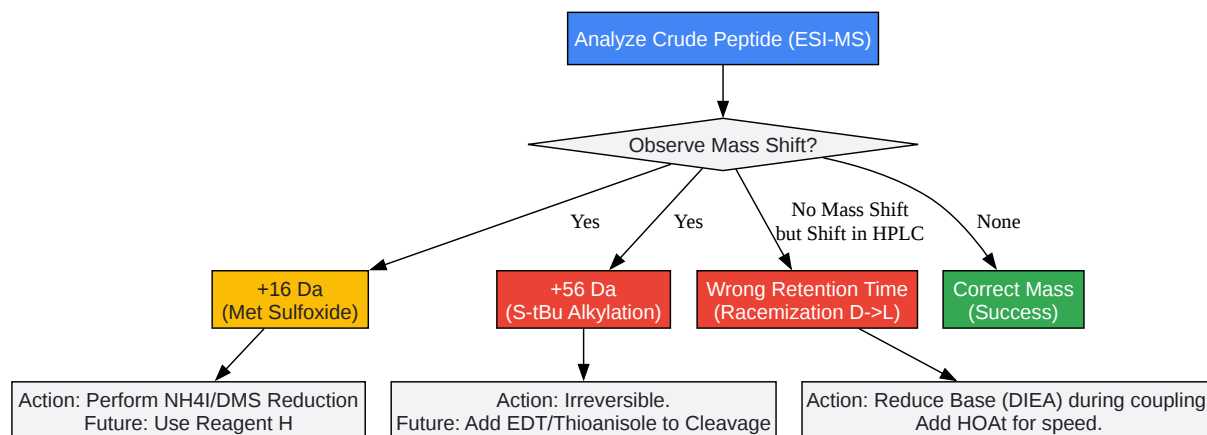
Analyze Crude Peptide (ESI-MS)

Observe Mass Shift?

Yes

Yes

No Mass Shift but Shift in HPLC

None

+16 Da (Met Sulfoxide)

+56 Da (S-tBu Alkylation)

Wrong Retention Time (Racemization D->L)

Correct Mass (Success)

Action: Perform NH4I/DMS Reduction Future: Use Reagent H

Action: Irreversible. Future: Add EDT/Thioanisole to Cleavage

Action: Reduce Base (DIEA) during coupling Add HOAt for speed.